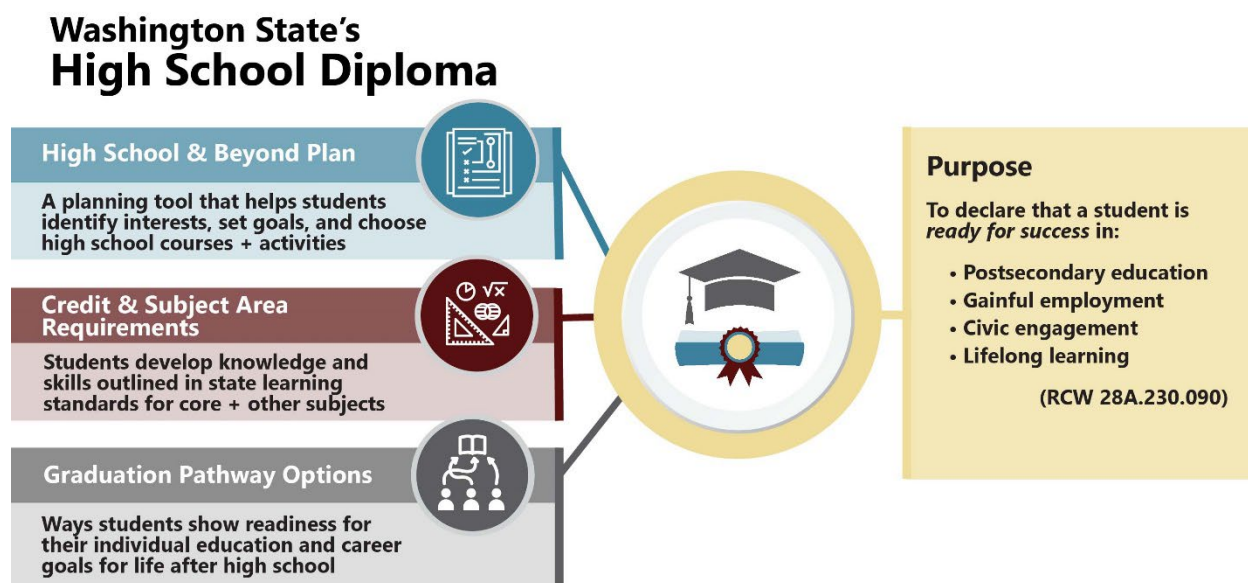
Washington State's
High School Diploma

High School & Beyond Plan

A planning tool that helps students identify interests, set goals, and choose high school courses + activities

Credit & Subject Area Requirements

Students develop knowledge and skills outlined in state learning standards for core + other subjects

Graduation Pathway Options

Ways students show readiness for their individual education and career goals for life after high school

Purpose

To declare that a student is *ready for success* in:

• Postsecondary education
• Gainful employment
• Civic engagement
• Lifelong learning

(RCW 28A.230.090)